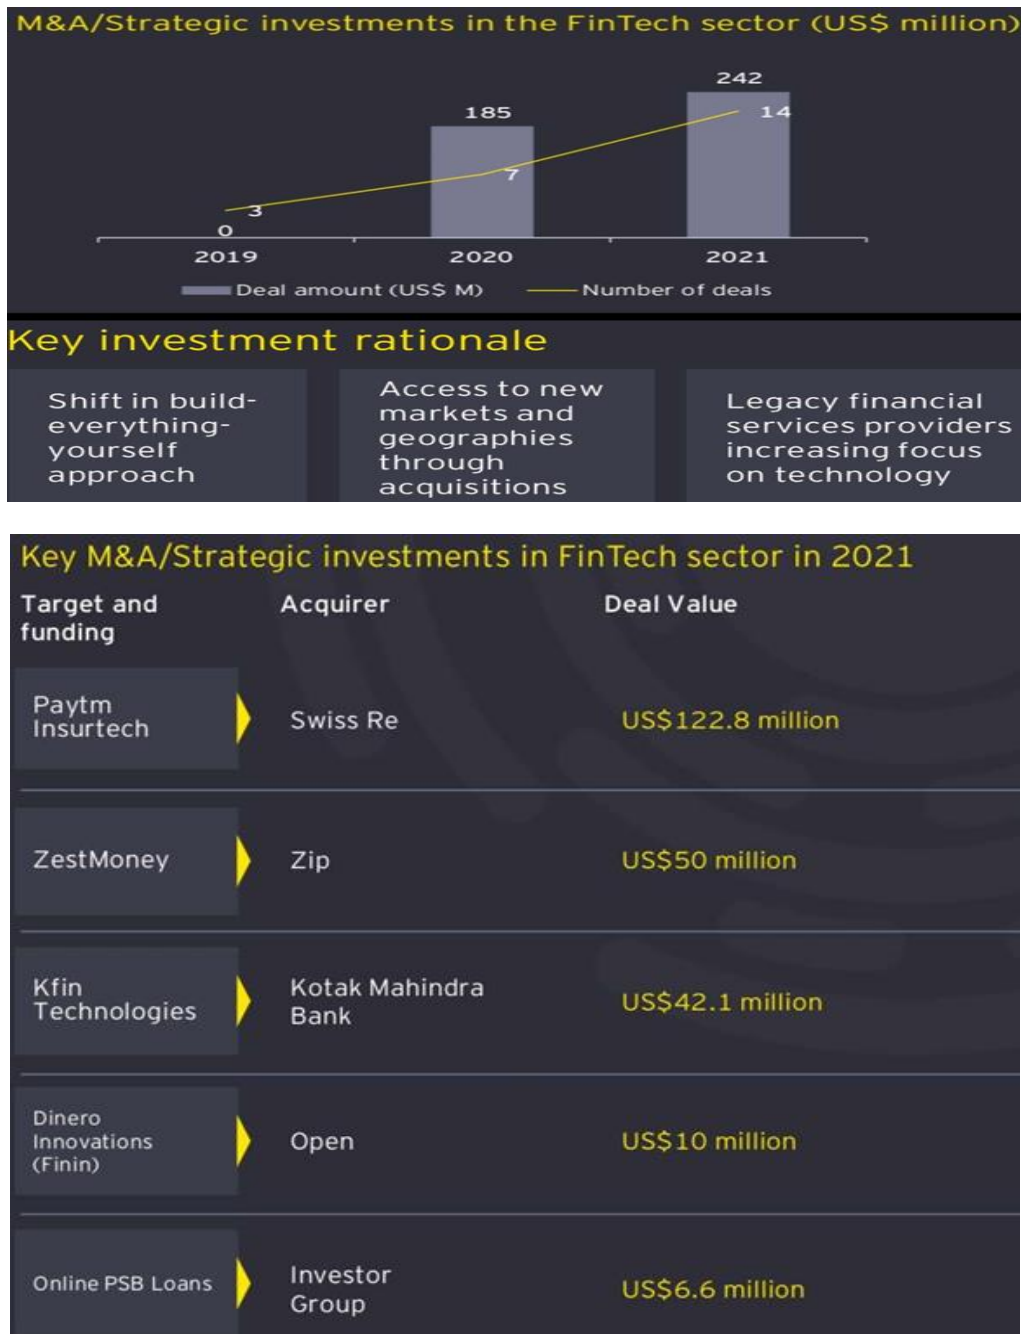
M&A/Strategic investments in the FinTech sector (US$ million)

242
185
14
7
3
0
2019
2020
2021
Deal amount (US$ M)
Number of deals

Key investment rationale

Shift in build-everything-yourself approach

Access to new markets and geographies through acquisitions

Legacy financial services providers increasing focus on technology

Key M&A/Strategic investments in FinTech sector in 2021

| Target and funding | Acquirer | Deal Value |
|---|---|---|
| Paytm Insurtech | Swiss Re | US$122.8 million |
| ZestMoney | Zip | US$50 million |
| Kfin Technologies | Kotak Mahindra Bank | US$42.1 million |
| Dinero Innovations (Finin) | Open | US$10 million |
| Online PSB Loans | Investor Group | US$6.6 million |